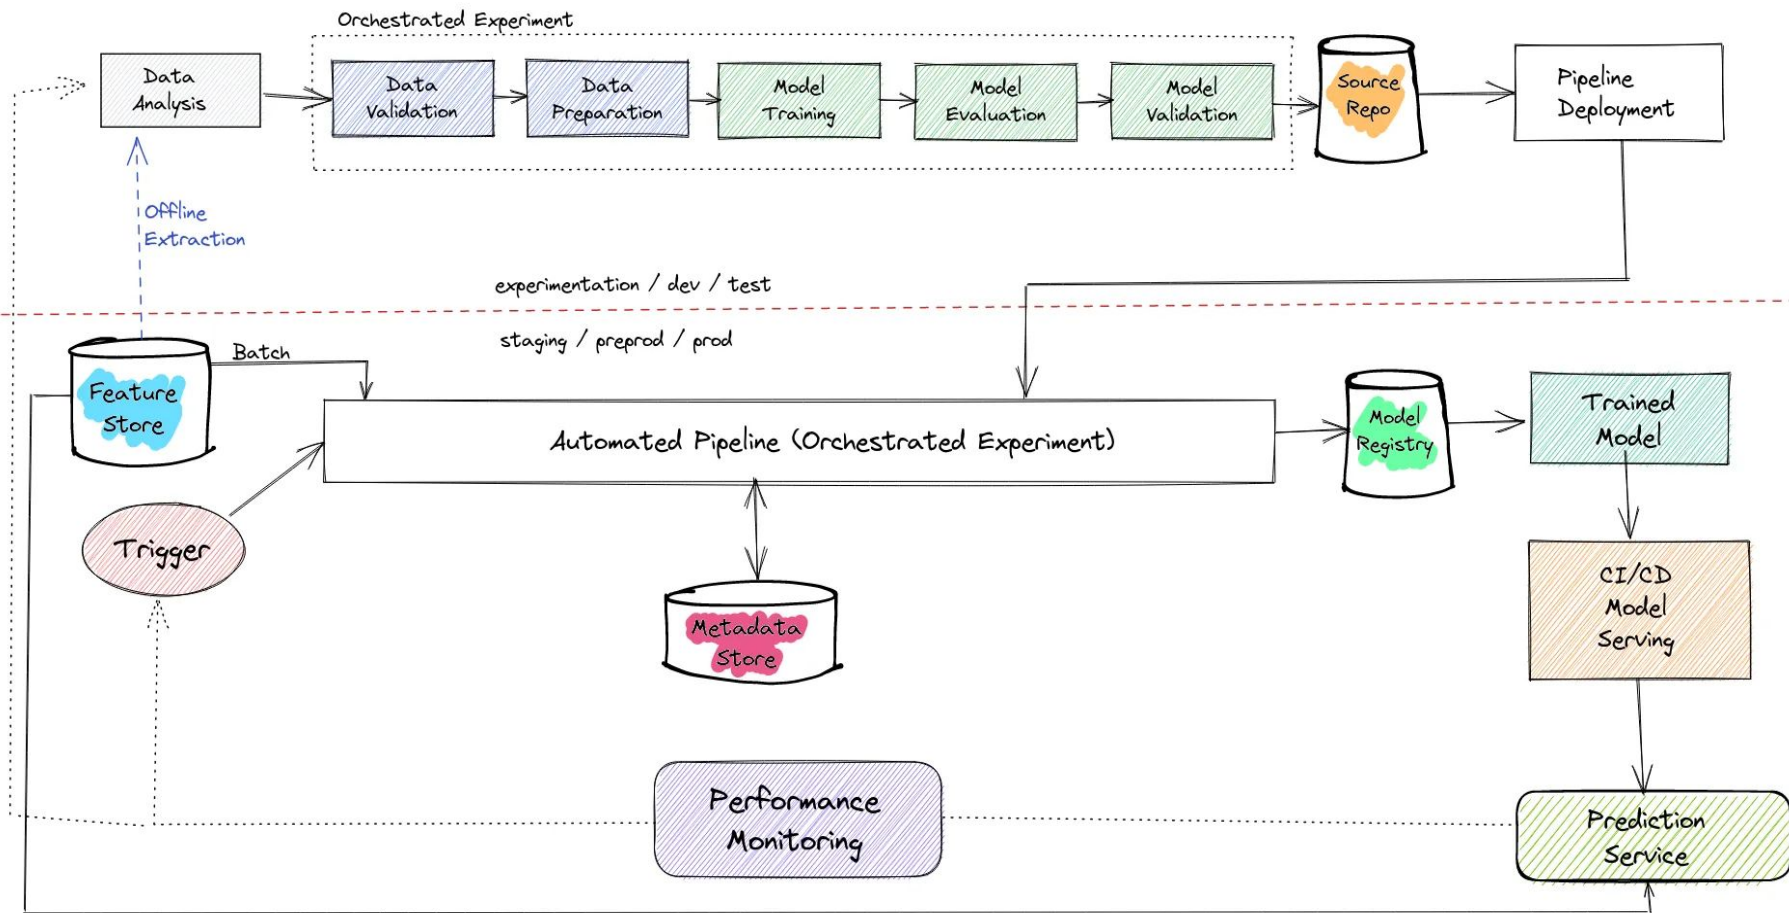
Orchestrated Experiment

Data Analysis

Data Validation

Data Preparation

Model Training

Model Evaluation

Model Validation

Source Repo

Pipeline Deployment

Offline Extraction

experimentation / dev / test

staging / preprod / prod

Batch

Feature Store

Automated Pipeline (Orchestrated Experiment)

Model Registry

Trained Model

Trigger

Metadata Store

CI/CD Model Serving

Performance Monitoring

Prediction Service